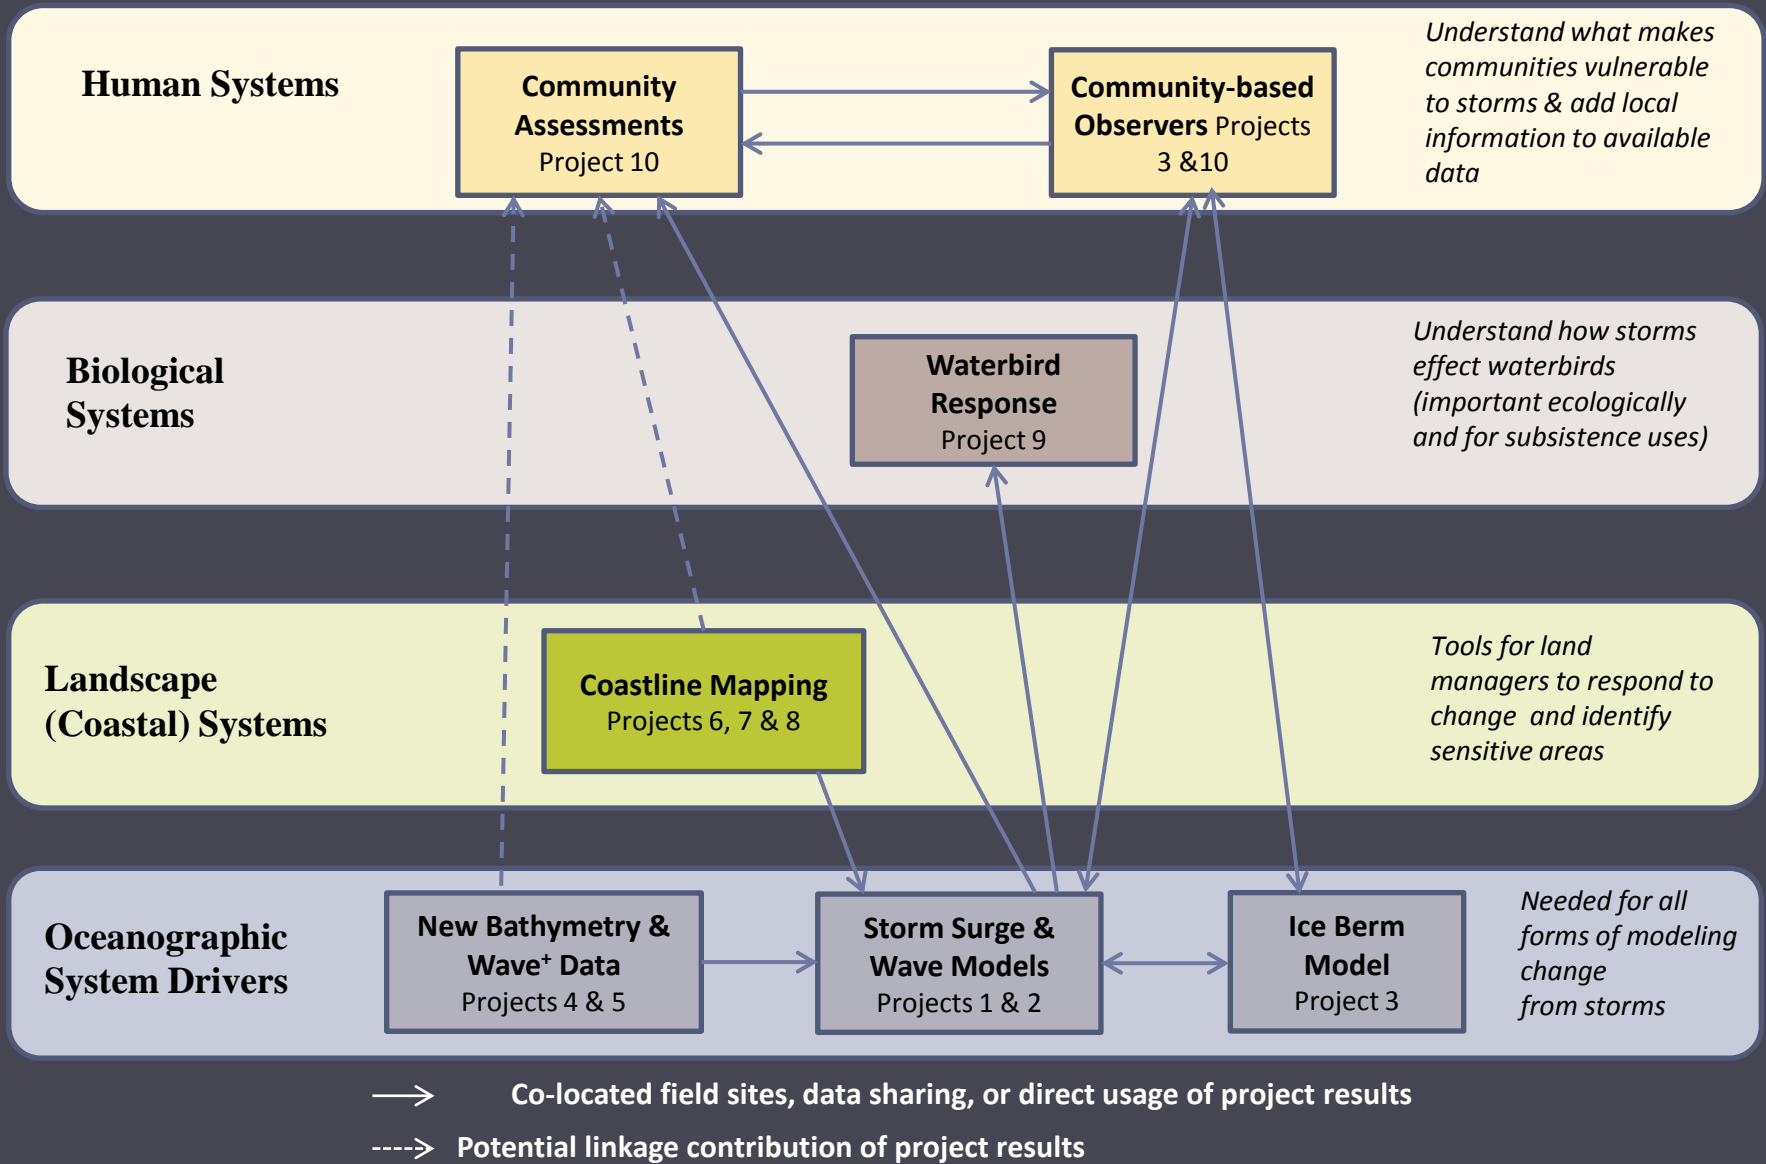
Human Systems

Community Assessments
Project 10

Community-based Observers Projects 3 &10

Understand what makes communities vulnerable to storms & add local information to available data

Biological Systems

Waterbird Response
Project 9

Understand how storms effect waterbirds (important ecologically and for subsistence uses)

Landscape (Coastal) Systems

Coastline Mapping
Projects 6, 7 & 8

Tools for land managers to respond to change and identify sensitive areas

Oceanographic System Drivers

New Bathymetry & Wave$^{+}$ Data
Projects 4 & 5

Storm Surge & Wave Models
Projects 1 & 2

Ice Berm Model
Project 3

Needed for all forms of modeling change from storms

Co-located field sites, data sharing, or direct usage of project results

Potential linkage contribution of project results